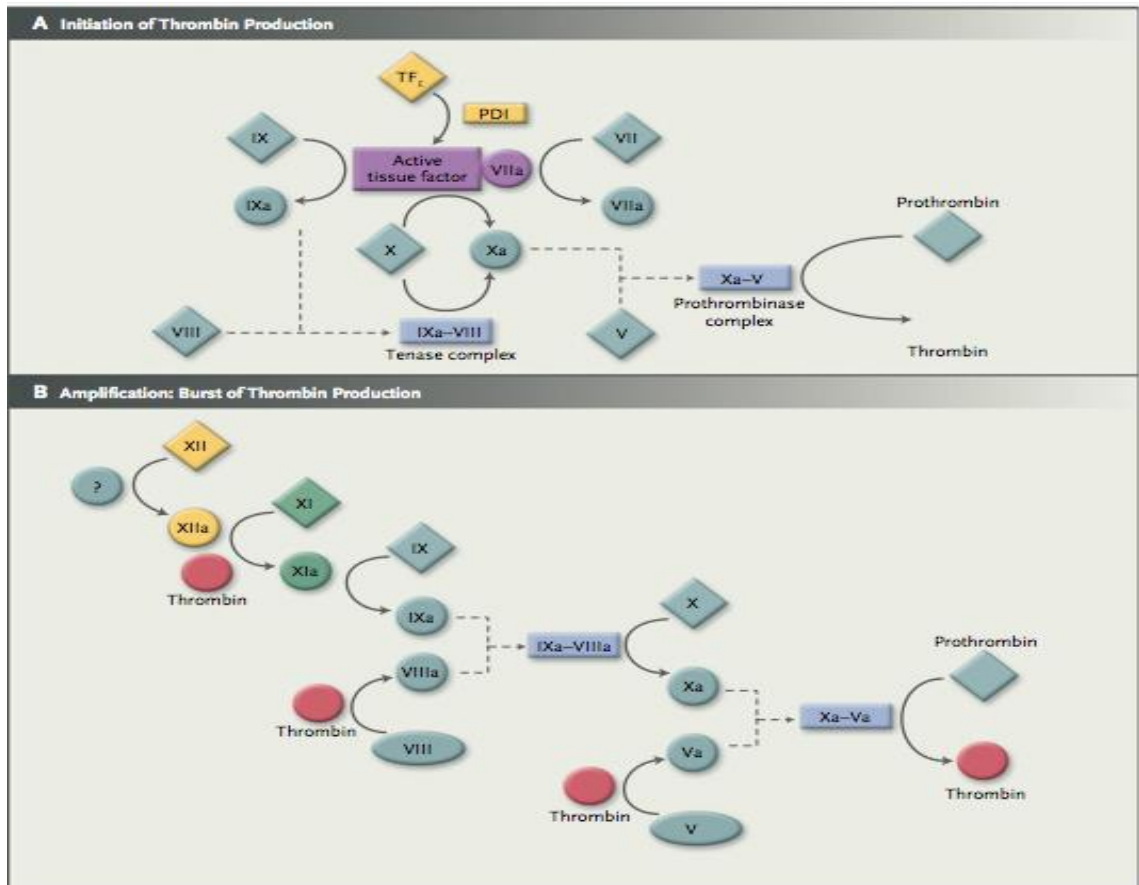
A Initiation of Thrombin Production

$TF_c$

PDI

IX

Active tissue factor

VIIa

VII

IXa

VIIa

X

Xa

Prothrombin

Xa–V

Prothrombinase complex

VIII

IXa–VIII

Tenase complex

V

Thrombin

B Amplification: Burst of Thrombin Production

XII

?

XIIa

XI

XIa

Thrombin

IX

IXa

X

IXa–VIIIa

VIIIa

Xa

Prothrombin

Thrombin

VIII

Xa–Va

Va

Thrombin

Thrombin

V